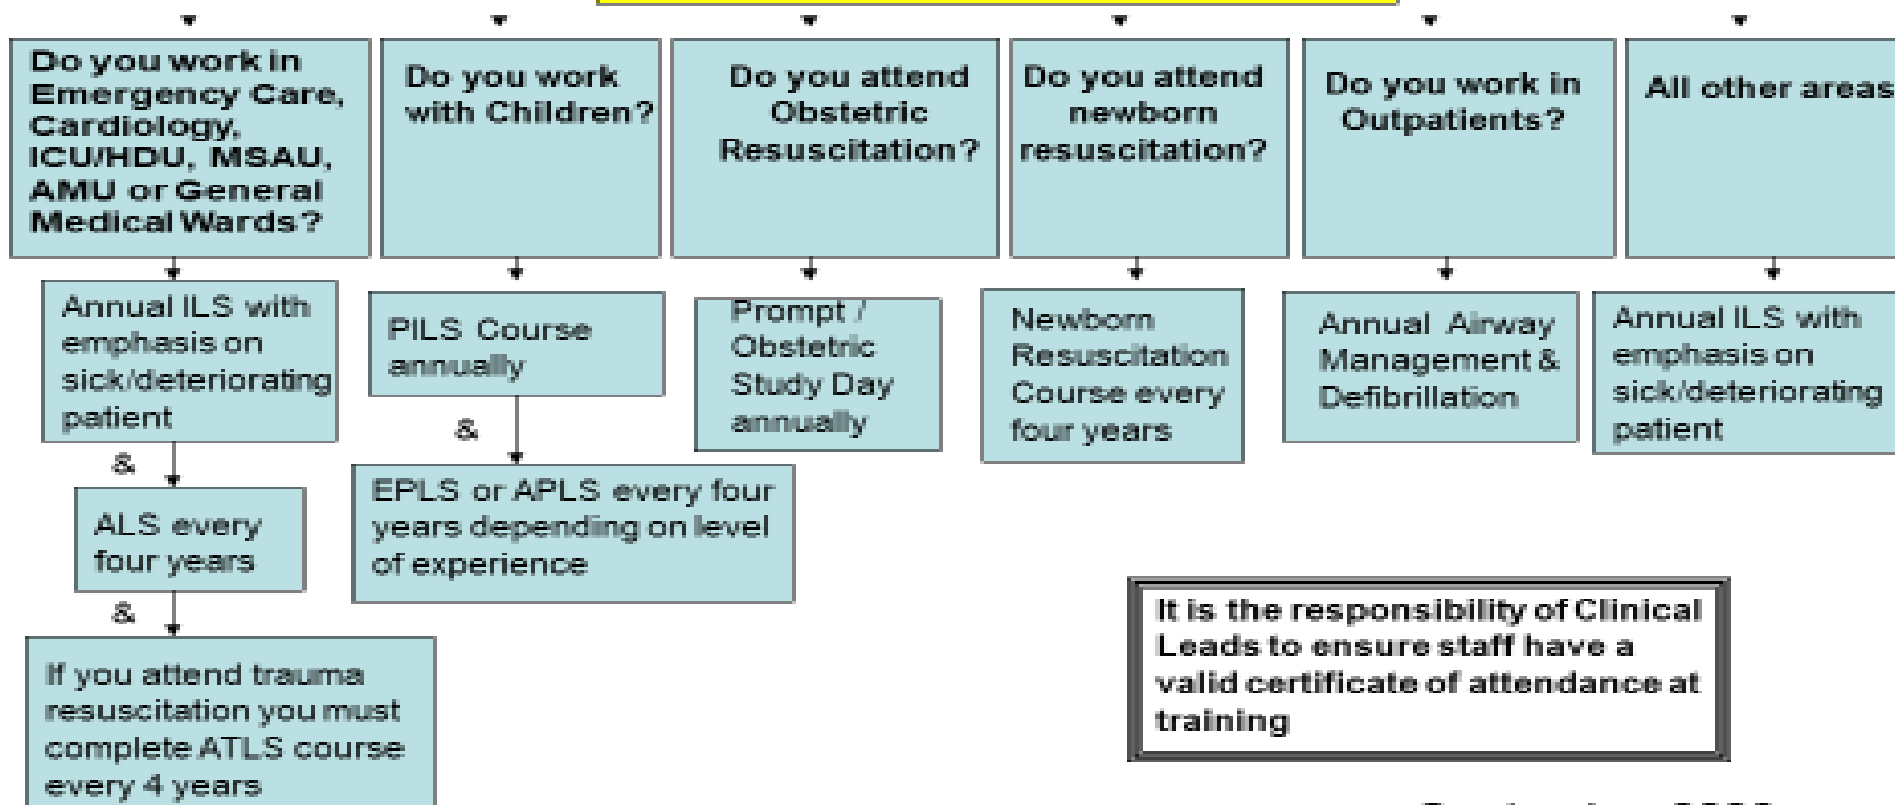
Do you work in Emergency Care, Cardiology, ICU/HDU, MSAU, AMU or General Medical Wards?

Annual ILS with emphasis on sick/deteriorating patient

&

ALS every four years

&

If you attend trauma resuscitation you must complete ATLS course every 4 years

Do you work with Children?

PILS Course annually

&

EPLS or APLS every four years depending on level of experience

Do you attend Obstetric Resuscitation?

Prompt / Obstetric Study Day annually

Do you attend newborn resuscitation?

Newborn Resuscitation Course every four years

Do you work in Outpatients?

Annual Airway Management & Defibrillation

All other areas

Annual ILS with emphasis on sick/deteriorating patient

It is the responsibility of Clinical Leads to ensure staff have a valid certificate of attendance at training

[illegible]